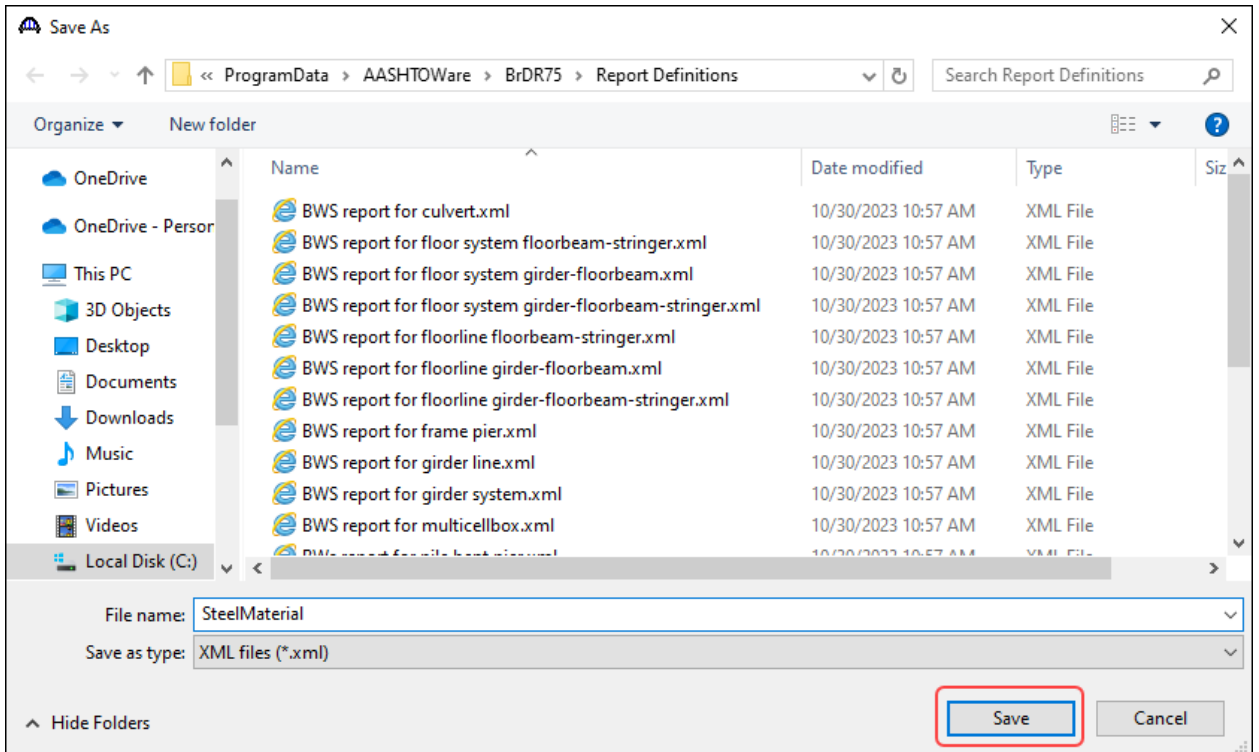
Save As

« ProgramData > AASHTOWare > BrDR75 > Report Definitions

Search Report Definitions

Organize ▾ New folder

OneDrive
OneDrive - Persor
This PC
3D Objects
Desktop
Documents
Downloads
Music
Pictures
Videos
Local Disk (C:)

| Name | Date modified | Type | Siz |
|---|---|---|---|
| BWS report for culvert.xml | 10/30/2023 10:57 AM | XML File | |
| BWS report for floor system floorbeam-stringer.xml | 10/30/2023 10:57 AM | XML File | |
| BWS report for floor system girder-floorbeam.xml | 10/30/2023 10:57 AM | XML File | |
| BWS report for floor system girder-floorbeam-stringer.xml | 10/30/2023 10:57 AM | XML File | |
| BWS report for floorline floorbeam-stringer.xml | 10/30/2023 10:57 AM | XML File | |
| BWS report for floorline girder-floorbeam.xml | 10/30/2023 10:57 AM | XML File | |
| BWS report for floorline girder-floorbeam-stringer.xml | 10/30/2023 10:57 AM | XML File | |
| BWS report for frame pier.xml | 10/30/2023 10:57 AM | XML File | |
| BWS report for girder line.xml | 10/30/2023 10:57 AM | XML File | |
| BWS report for girder system.xml | 10/30/2023 10:57 AM | XML File | |
| BWS report for multicellbox.xml | 10/30/2023 10:57 AM | XML File | |
| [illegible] | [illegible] | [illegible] | |

File name: SteelMaterial
Save as type: XML files (*.xml)

Hide Folders

Save
Cancel